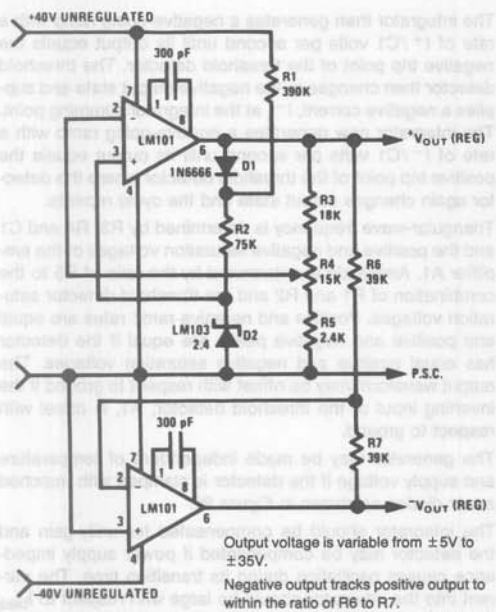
+40V UNREGULATED

300 pF

R1
390K

LM101

$^+V_{OUT}$ (REG)

D1
1N6666

R3
18K

R2
75K

R4
15K

R6
39K

LM103
2.4

D2

R5
2.4K

P.S.C.

300 pF

R7
39K

LM101

$^-V_{OUT}$ (REG)

-40V UNREGULATED

Output voltage is variable from ±5V to ±35V.

Negative output tracks positive output to within the ratio of R6 to R7.

The integrator then generates a negative-going ramp at a rate of $I^+/C1$ volts per second until its output equals the negative trip point of the threshold detector. The threshold detector then changes to the negative output state and supplies a negative current, $I^-$, at the integrator summing point. The integrator now generates a positive-going ramp with a rate of $I^-/C1$ volts per second until its output equals the positive trip point of the threshold detector where the detector again changes output state and the cycle repeats.

Triangular-wave frequency is determined by R3, R4 and C1 and the positive and negative saturation voltages of the amplifier A1. Amplitude is determined by the ratio of R5 to the combination of R1 and R2 and the threshold detector saturation voltages. Positive and negative ramp rates are equal and positive and negative peaks are equal if the detector has equal positive and negative saturation voltages. The output waveform may be offset with respect to ground if the inverting input of the threshold detector, A1, is offset with respect to ground.

The generator may be made independent of temperature and supply voltage if the detector is clamped with matched zener diodes as shown in Figure 5.

The integrator should be compensated for unity gain and the amplifier may be compensated if power supply impedance causes oscillation during its transition time. The current into the integrator should be large with respect to bias